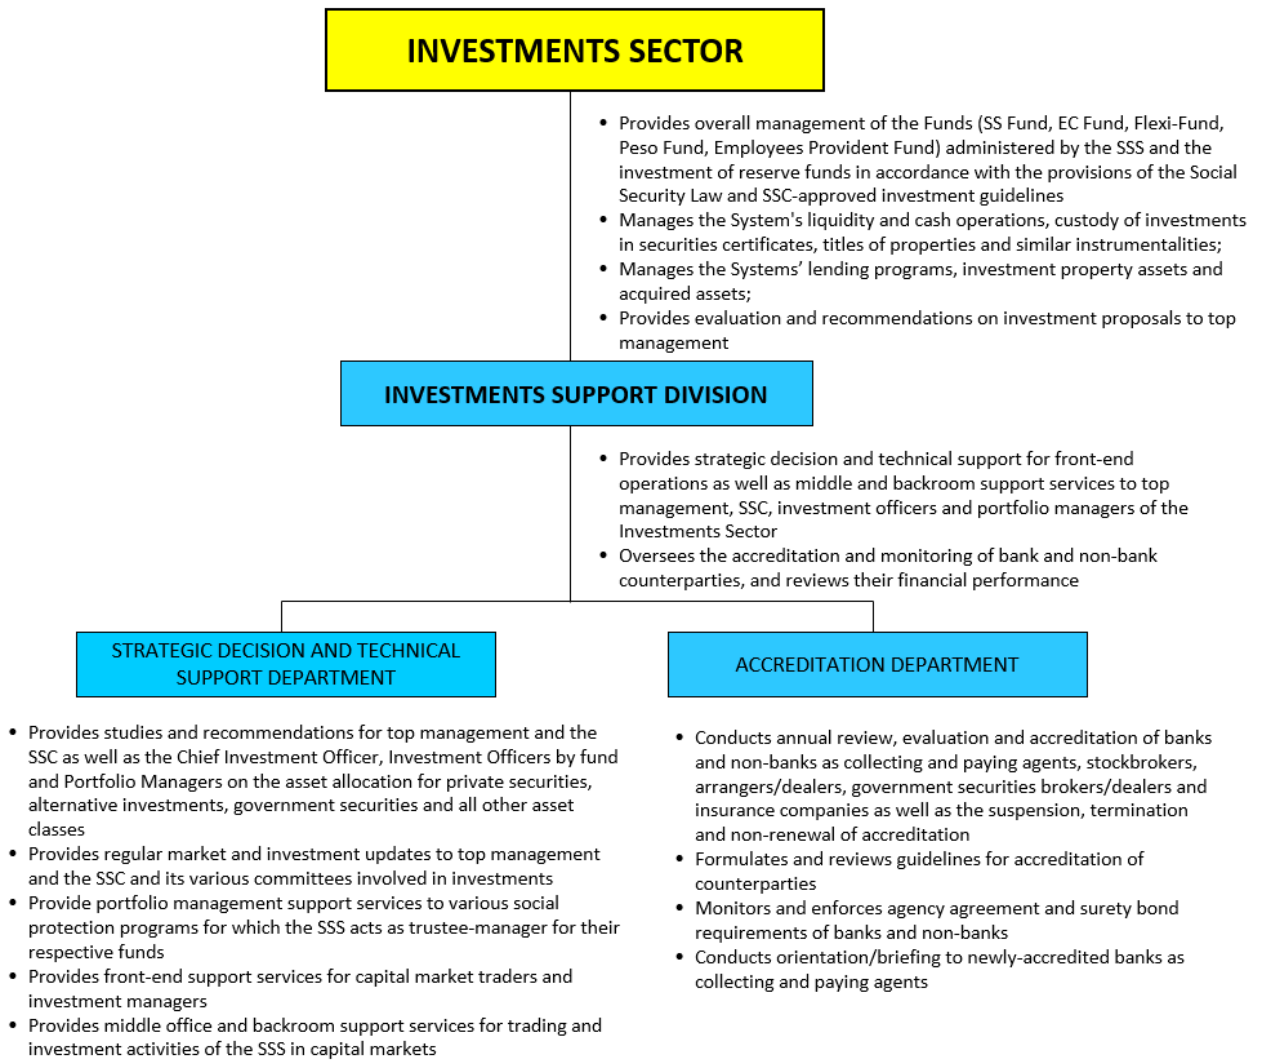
INVESTMENTS SECTOR

- Provides overall management of the Funds (SS Fund, EC Fund, Flexi-Fund, Peso Fund, Employees Provident Fund) administered by the SSS and the investment of reserve funds in accordance with the provisions of the Social Security Law and SSC-approved investment guidelines
- Manages the System's liquidity and cash operations, custody of investments in securities certificates, titles of properties and similar instrumentalities;
- Manages the Systems' lending programs, investment property assets and acquired assets;
- Provides evaluation and recommendations on investment proposals to top management

INVESTMENTS SUPPORT DIVISION

- Provides strategic decision and technical support for front-end operations as well as middle and backroom support services to top management, SSC, investment officers and portfolio managers of the Investments Sector
- Oversees the accreditation and monitoring of bank and non-bank counterparties, and reviews their financial performance

STRATEGIC DECISION AND TECHNICAL SUPPORT DEPARTMENT

- Provides studies and recommendations for top management and the SSC as well as the Chief Investment Officer, Investment Officers by fund and Portfolio Managers on the asset allocation for private securities, alternative investments, government securities and all other asset classes
- Provides regular market and investment updates to top management and the SSC and its various committees involved in investments
- Provide portfolio management support services to various social protection programs for which the SSS acts as trustee-manager for their respective funds
- Provides front-end support services for capital market traders and investment managers
- Provides middle office and backroom support services for trading and investment activities of the SSS in capital markets

ACCREDITATION DEPARTMENT

- Conducts annual review, evaluation and accreditation of banks and non-banks as collecting and paying agents, stockbrokers, arrangers/dealers, government securities brokers/dealers and insurance companies as well as the suspension, termination and non-renewal of accreditation
- Formulates and reviews guidelines for accreditation of counterparties
- Monitors and enforces agency agreement and surety bond requirements of banks and non-banks
- Conducts orientation/briefing to newly-accredited banks as collecting and paying agents